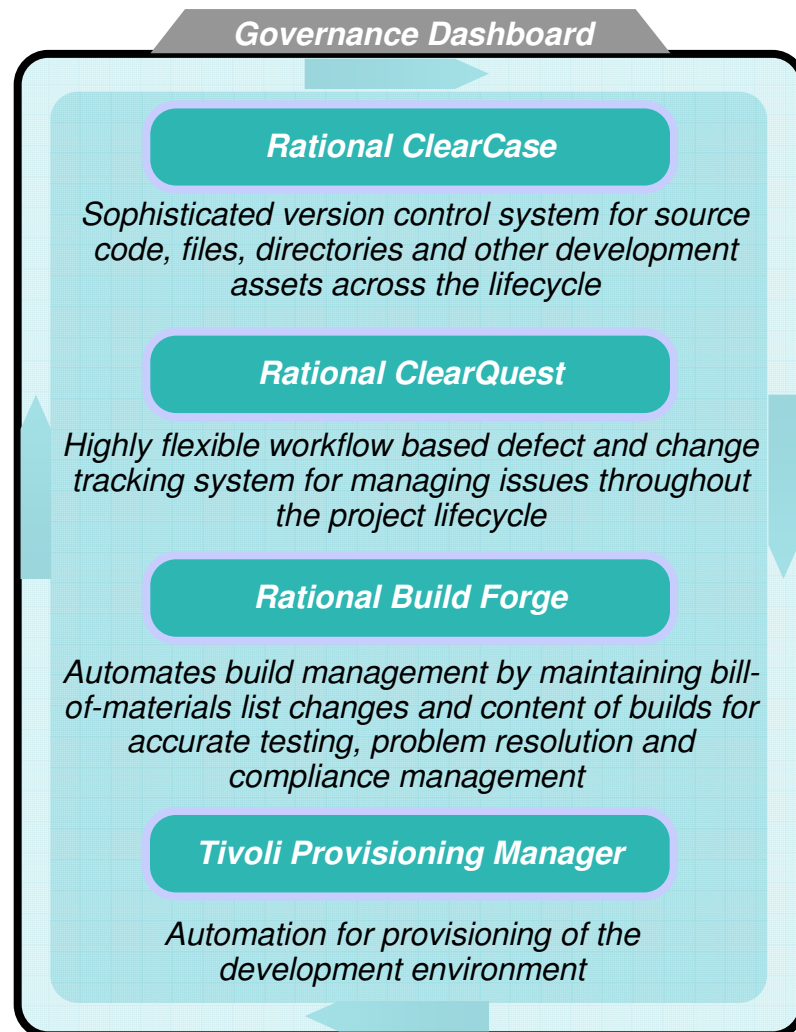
Governance Dashboard

Rational ClearCase

Sophisticated version control system for source code, files, directories and other development assets across the lifecycle

Rational ClearQuest

Highly flexible workflow based defect and change tracking system for managing issues throughout the project lifecycle

Rational Build Forge

Automates build management by maintaining bill-of-materials list changes and content of builds for accurate testing, problem resolution and compliance management

Tivoli Provisioning Manager

Automation for provisioning of the development environment